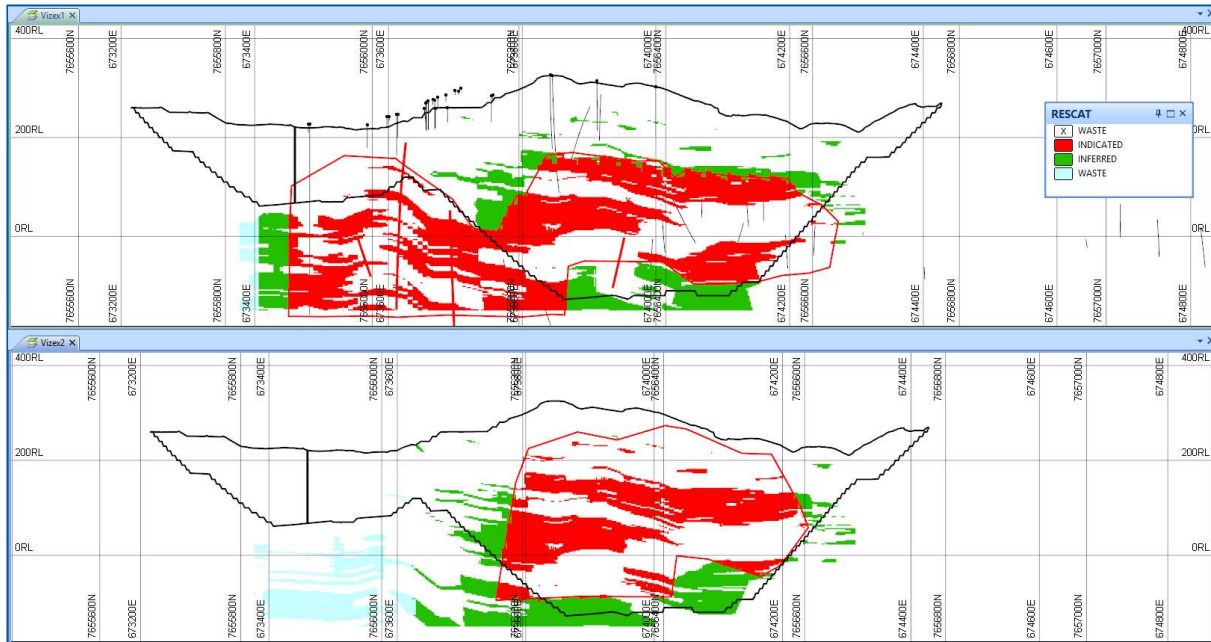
Vizex1 ×

400RL
7655600N
673200E
7655800N
673400E
7656000N
673600E
7656200N
673800E
674000E
7656400N
674200E
7656600N
674400E
7656800N
674600E
7657000N
674800E
400RL

200RL
0RL
0RL

RESCAT
WASTE
INDICATED
INFERRED
WASTE

7655600N
673200E
7655800N
673400E
7656000N
673600E
7656200N
673800E
674000E
7656400N
674200E
7656600N
674400E
7656800N
674600E
7657000N
674800E

Vizex2 ×

400RL
7655600N
673200E
7655800N
673400E
7656000N
673600E
7656200N
673800E
674000E
7656400N
674200E
7656600N
674400E
7656800N
674600E
7657000N
674800E
400RL

200RL
200RL
0RL
0RL

7655600N
673200E
7655800N
673400E
7656000N
673600E
7656200N
673800E
674000E
7656400N
674200E
7656600N
674400E
7656800N
674600E
7657000N
674800E